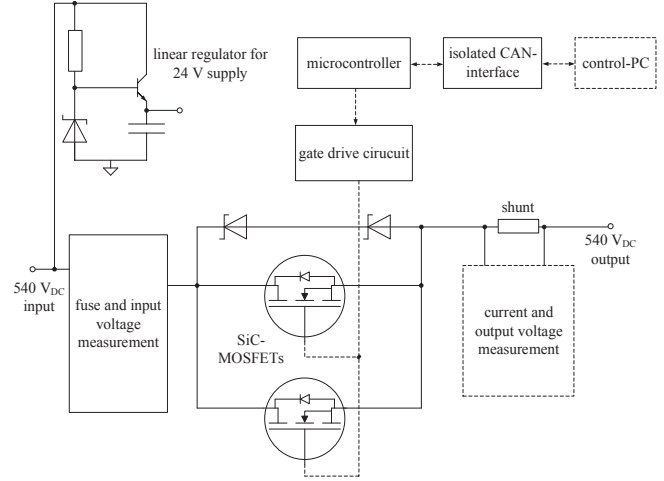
linear regulator for 24 V supply

microcontroller

isolated CAN-interface

control-PC

gate drive cirucuit

shunt

540 $V_{DC}$ output

540 $V_{DC}$ input

fuse and input voltage measurement

SiC-MOSFETs

current and output voltage measurement